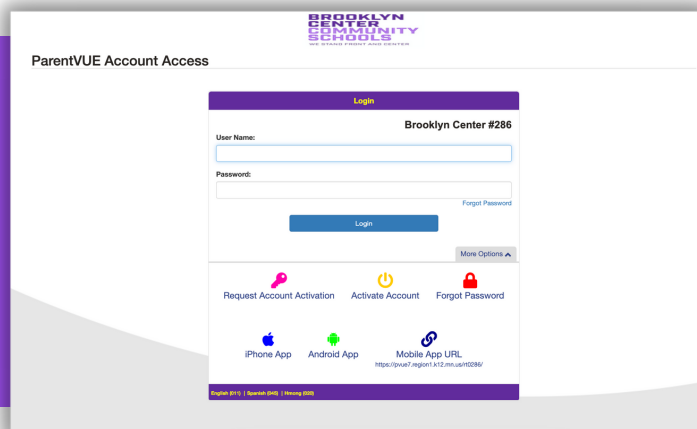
BROOKLYN CENTER COMMUNITY SCHOOLS
WE STAND FRONT AND CENTER

ParentVUE Account Access

Login

Brooklyn Center #286

User Name:

Password:

Forgot Password

Login

More Options

Request Account Activation

Activate Account

Forgot Password

iPhone App

Android App

Mobile App URL
https://pvue7.region1.k12.mn.us/rt0286/

English (011) | Spanish (040) | Hmong (020)